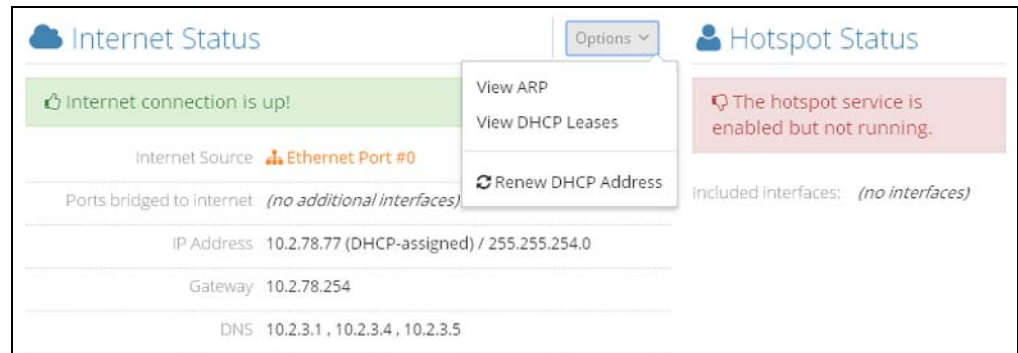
Internet Status

Options

View ARP

View DHCP Leases

Renew DHCP Address

Hotspot Status

Internet connection is up!

The hotspot service is enabled but not running.

Internet Source Ethernet Port #0

Ports bridged to internet (no additional interfaces)

Included interfaces: (no interfaces)

IP Address 10.2.78.77 (DHCP-assigned) / 255.255.254.0

Gateway 10.2.78.254

DNS 10.2.3.1 , 10.2.3.4 , 10.2.3.5